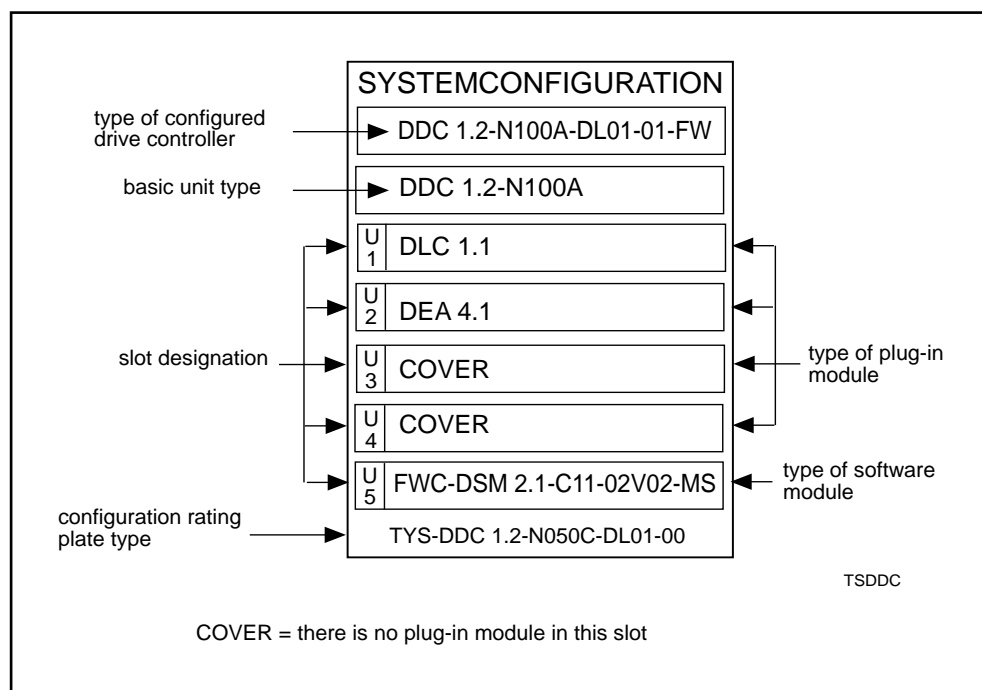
SYSTEMCONFIGURATION

type of configured drive controller

DDC 1.2-N100A-DL01-01-FW

basic unit type

DDC 1.2-N100A

U 1 DLC 1.1

U 2 DEA 4.1

slot designation

U 3 COVER

type of plug-in module

U 4 COVER

U 5 FWC-DSM 2.1-C11-02V02-MS

type of software module

configuration rating plate type

TYS-DDC 1.2-N050C-DL01-00

TSDDC

COVER = there is no plug-in module in this slot